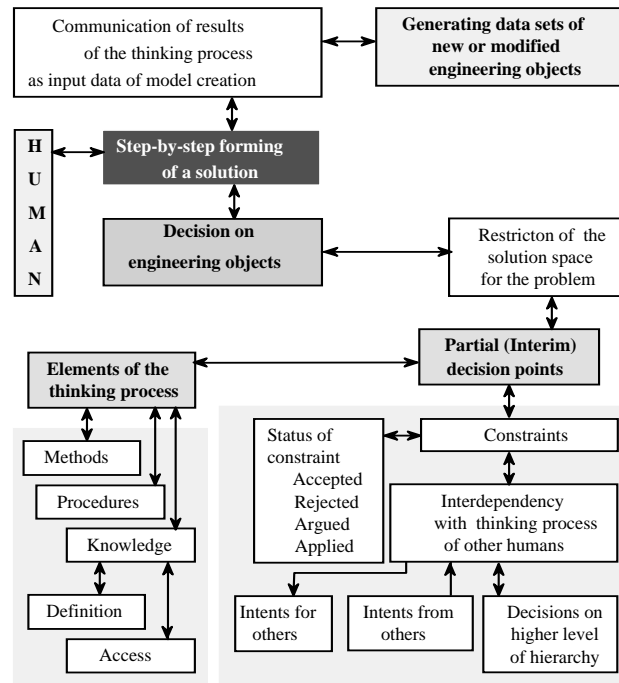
Communication of results of the thinking process as input data of model creation

Generating data sets of new or modified engineering objects

H U M A N

Step-by-step forming of a solution

Decision on engineering objects

Restricton of the solution space for the problem

Partial (Interim) decision points

Elements of the thinking process

Methods

Procedures

Knowledge

Definition

Access

Status of constraint
Accepted
Rejected
Argued
Applied

Constraints

Interdependency with thinking process of other humans

Intents for others

Intents from others

Decisions on higher level of hierarchy